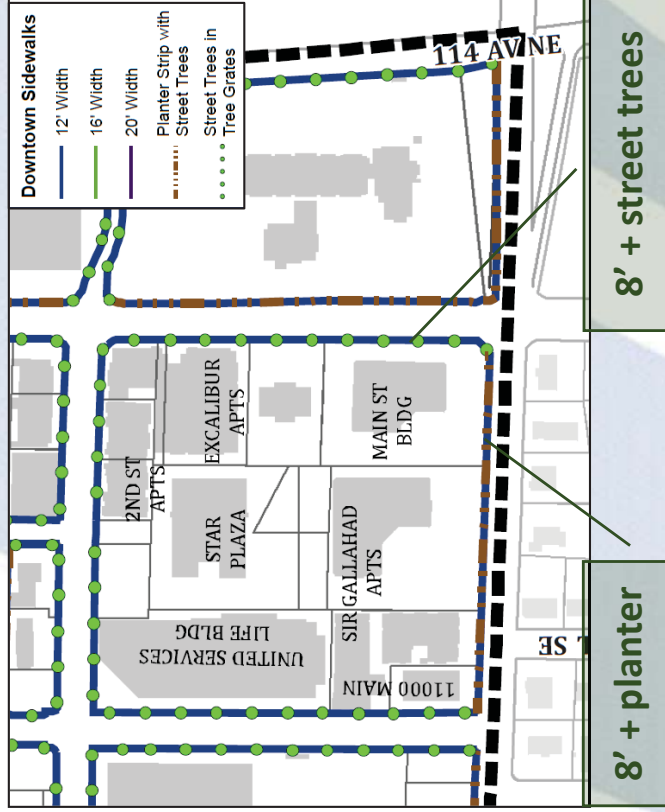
Downtown Sidewalks
12' Width
16' Width
20' Width
Planter Strip with Street Trees
Street Trees in Tree Grates

114 AVE NE

8' + street trees

EXCALIBUR APTS

MAIN ST BLDG

2ND ST APTS

STAR PLAZA

SIR GALLAHAD APTS

UNITED SERVICES LIFE BLDG

11000 MAIN

L SE

8' + planter